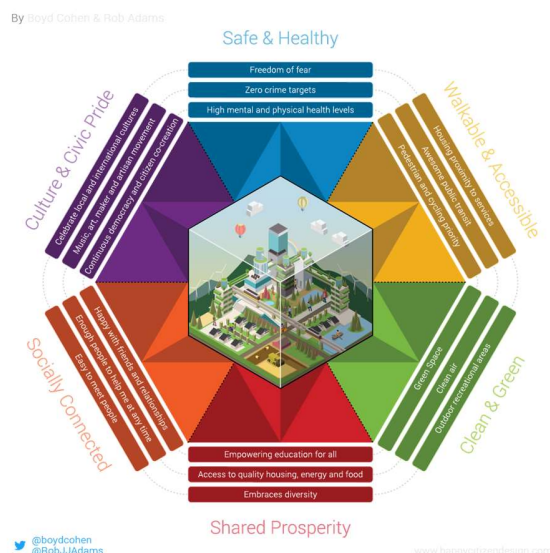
By Boyd Cohen & Rob Adams

Safe & Healthy

Freedom of fear

Zero crime targets

High mental and physical health levels

Walkable & Accessible

Housing proximity to services

Awesome public transit

Pedestrian and cycling priority

Clean & Green

Green Space

Clean air

Outdoor recreational areas

Shared Prosperity

Empowering education for all

Access to quality housing, energy and food

Embraces diversity

Socially Connected

Happy with friends and relationships

Enough people to help me at any time

Easy to meet people

Culture & Civic Pride

Celebrate local and international cultures

Music, art, maker and artisan movement

Continuous democracy and citizen co-creation

@boydcohen
@RobJJAdams

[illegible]